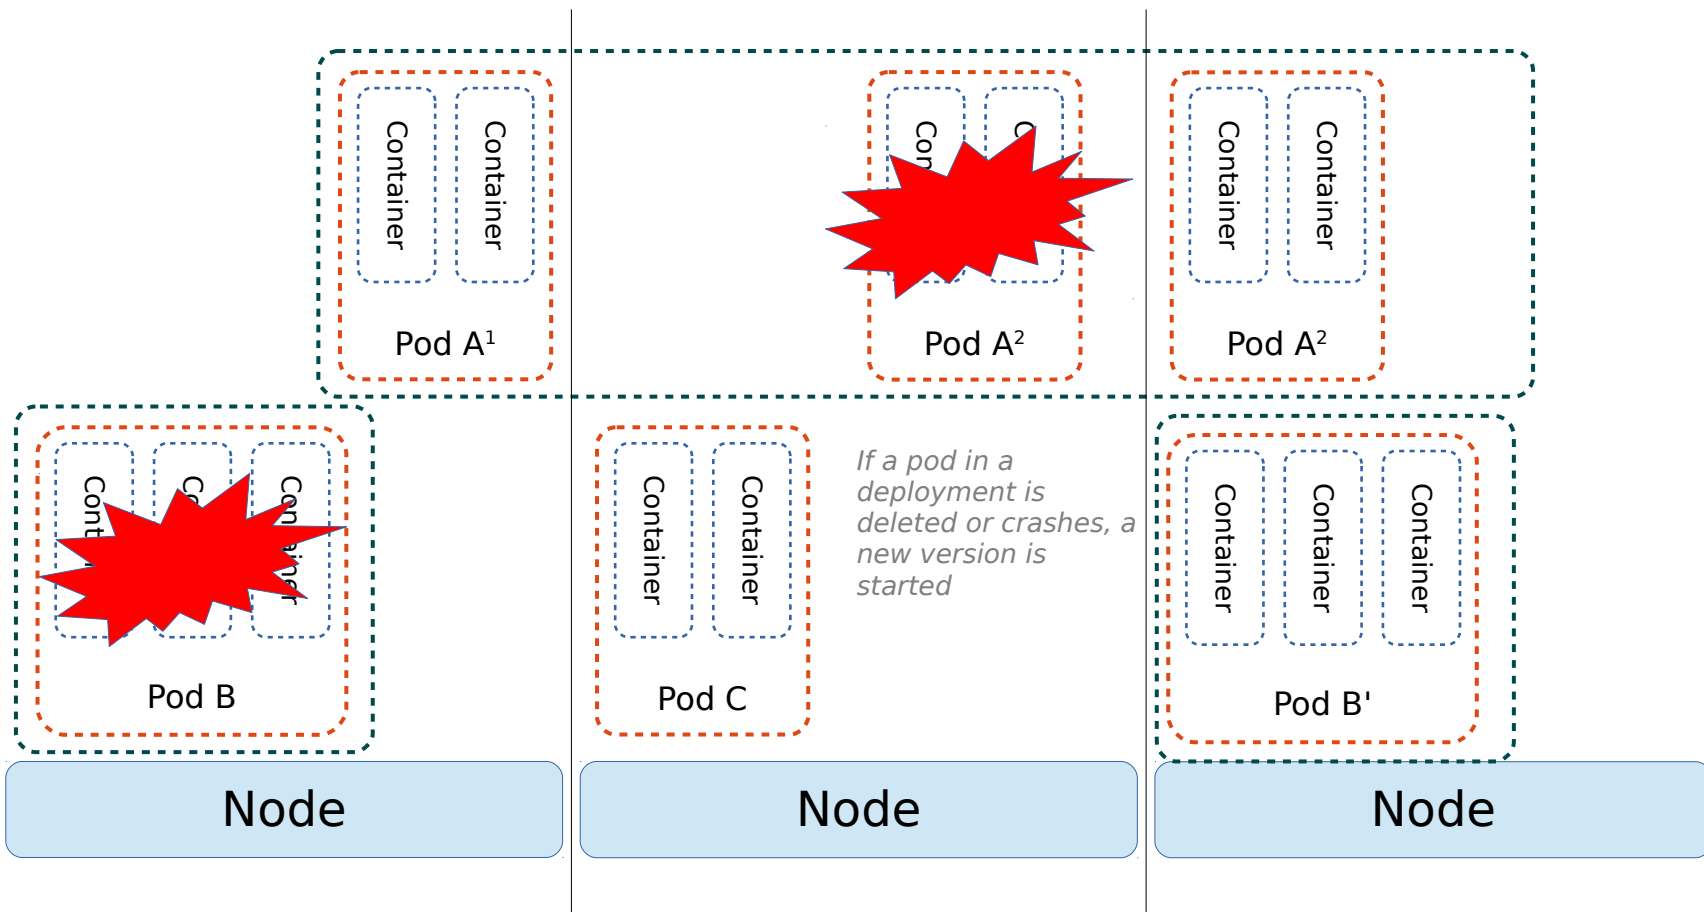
Container
Container
Pod A$^1$

Cor
C
Pod A$^2$

Container
Container
Pod A$^2$

Cont
C
Co
Pod B

Container
Container
Pod C

If a pod in a deployment is deleted or crashes, a new version is started

Container
Container
Container
Pod B'

Node

Node

Node